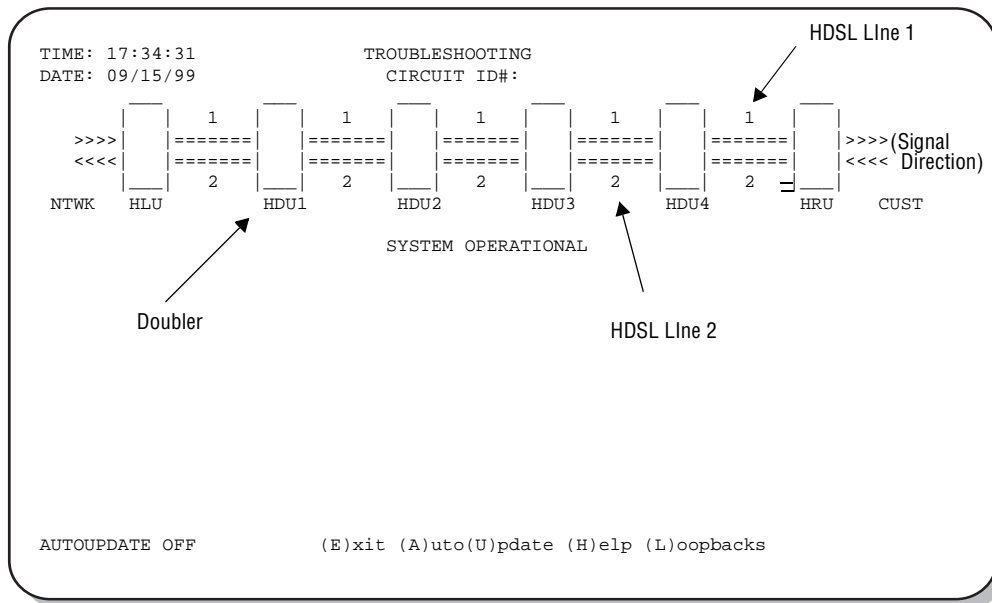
HDSL LIne 1

TIME: 17:34:31
DATE: 09/15/99

TROUBLESHOOTING
CIRCUIT ID#:

1 1 1 1 1
>>>> ======= ======= ======= ======= ======= >>>>(Signal
<<<< ======= ======= ======= ======= ======= <<<< Direction)
2 2 2 2 2

NTWK HLU HDU1 HDU2 HDU3 HDU4 HRU CUST

SYSTEM OPERATIONAL

Doubler

HDSL LIne 2

AUTOUPDATE OFF

(E)xit (A)uto(U)pdate (H)elp (L)oopbacks